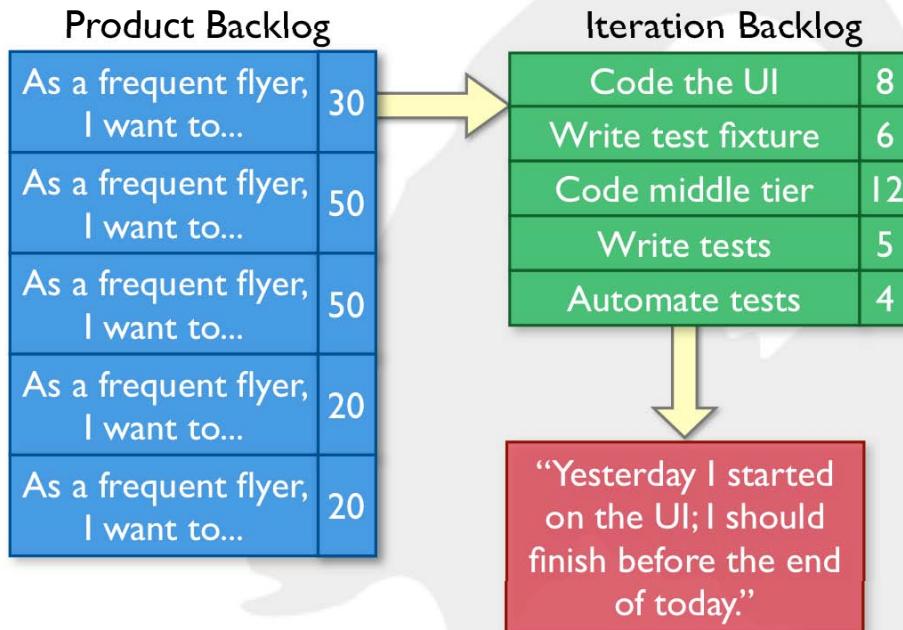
Product Backlog

| | |
|---|---|
| As a frequent flyer, I want to... | 30 |
| As a frequent flyer, I want to... | 50 |
| As a frequent flyer, I want to... | 50 |
| As a frequent flyer, I want to... | 20 |
| As a frequent flyer, I want to... | 20 |

Iteration Backlog

| | |
|---|---|
| Code the UI | 8 |
| Write test fixture | 6 |
| Code middle tier | 12 |
| Write tests | 5 |
| Automate tests | 4 |

"Yesterday I started on the UI; I should finish before the end of today."